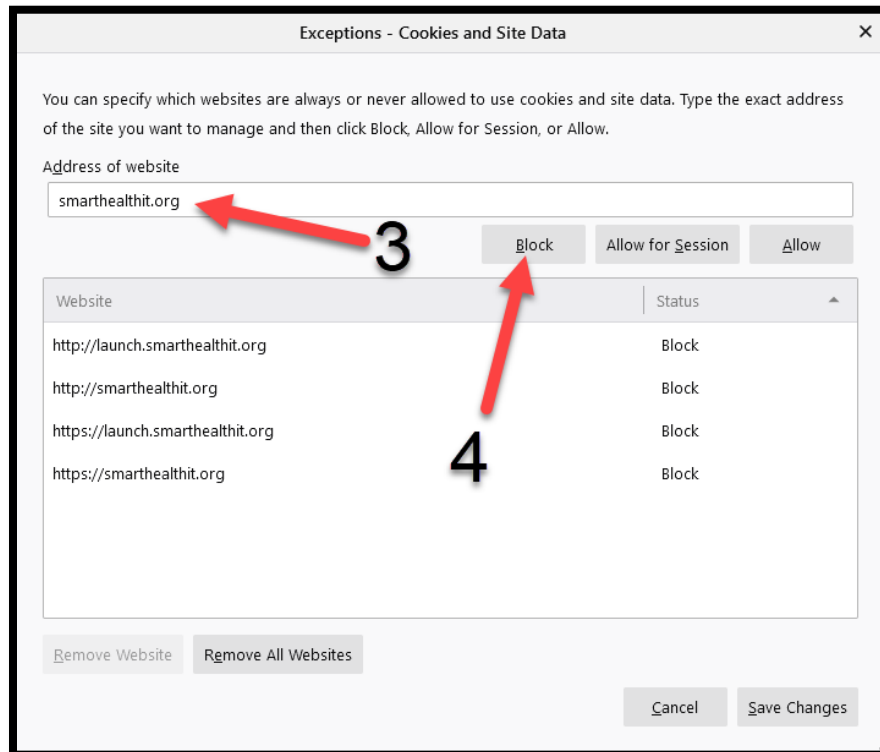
Exceptions - Cookies and Site Data

×

You can specify which websites are always or never allowed to use cookies and site data. Type the exact address of the site you want to manage and then click Block, Allow for Session, or Allow.

Address of website

smarthealthit.org

3

Block

Allow for Session

Allow

| Website | Status |
|---|---|
| http://launch.smarthealthit.org | Block |
| http://smarthealthit.org | Block |
| https://launch.smarthealthit.org | Block |
| https://smarthealthit.org | Block |

4

Remove Website

Remove All Websites

Cancel

Save Changes